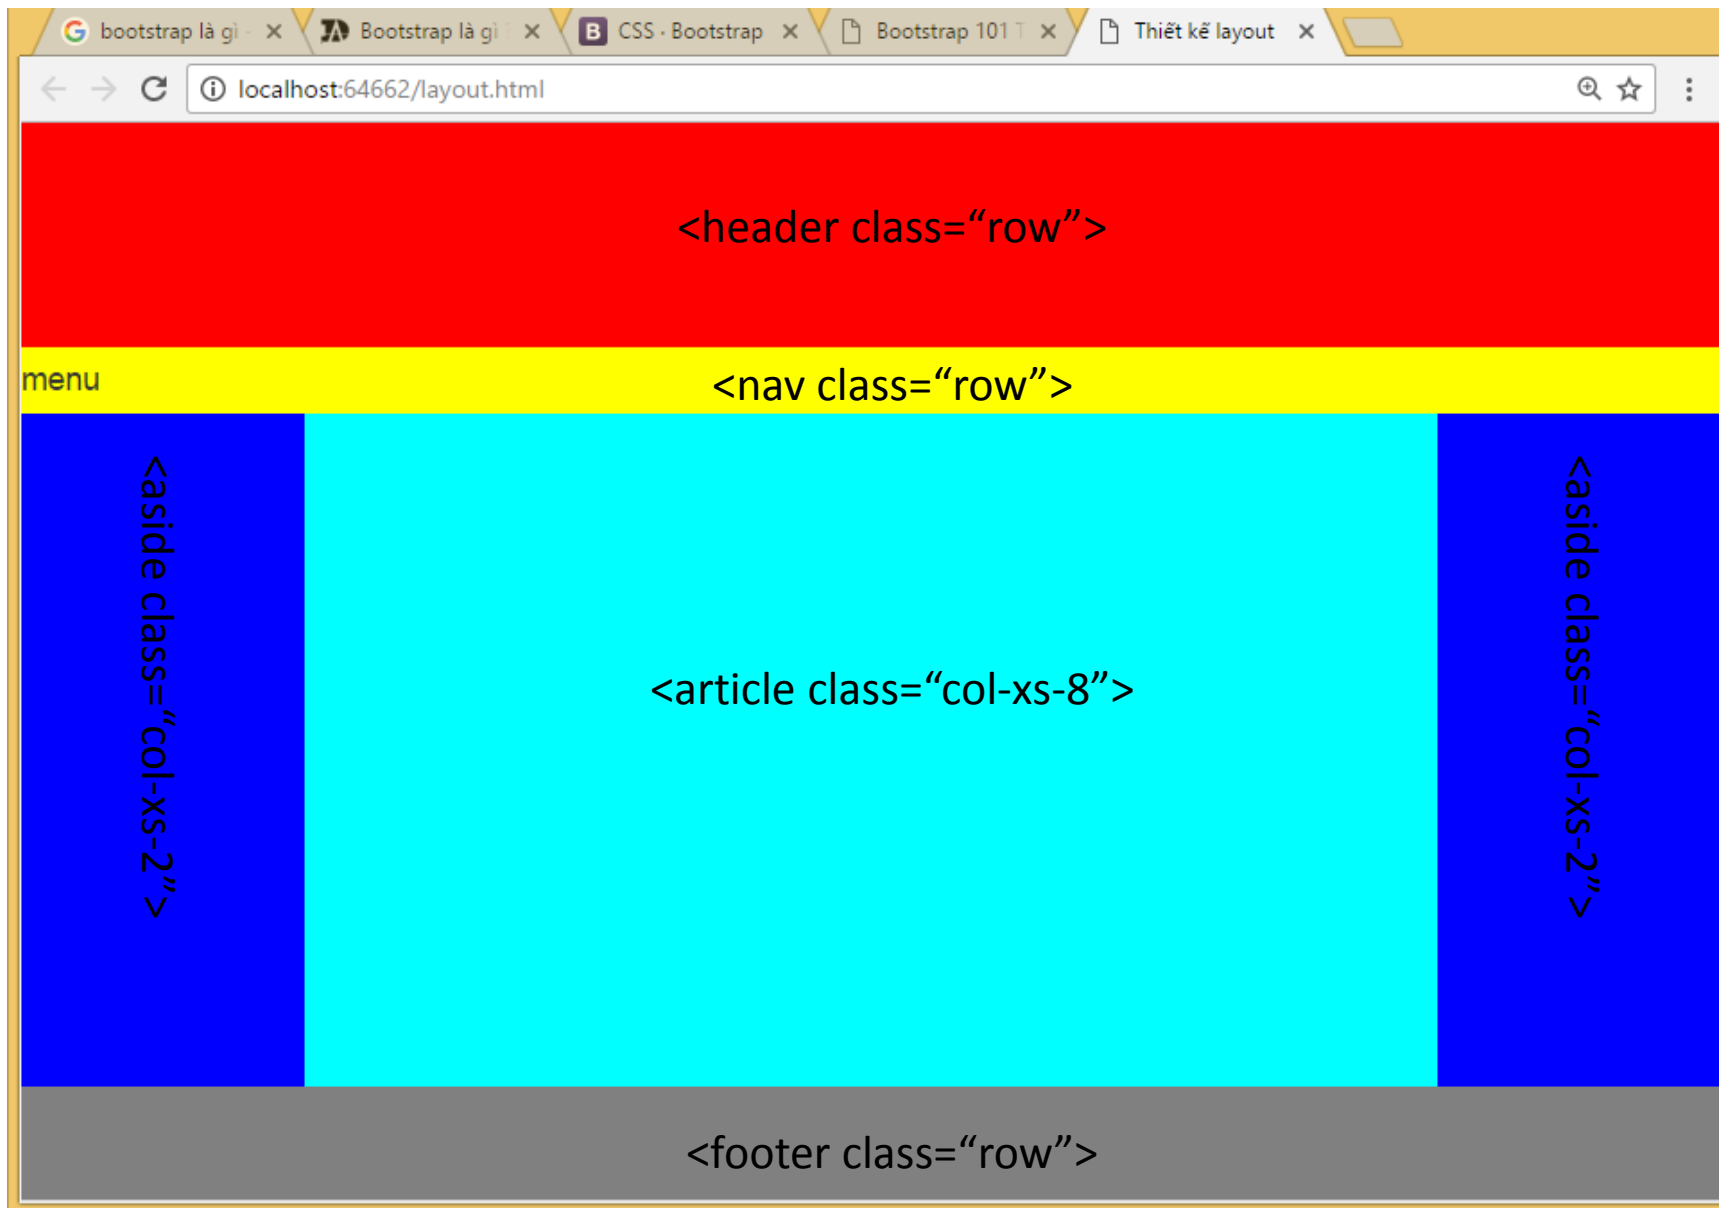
bootstrap là gì - ×
Bootstrap là gì ×
B CSS · Bootstrap ×
Bootstrap 101 T ×
Thiết kế layout ×

localhost:64662/layout.html

<header class="row">

menu

<nav class="row">

<aside class="col-xs-2">

<article class="col-xs-8">

<aside class="col-xs-2">

<footer class="row">